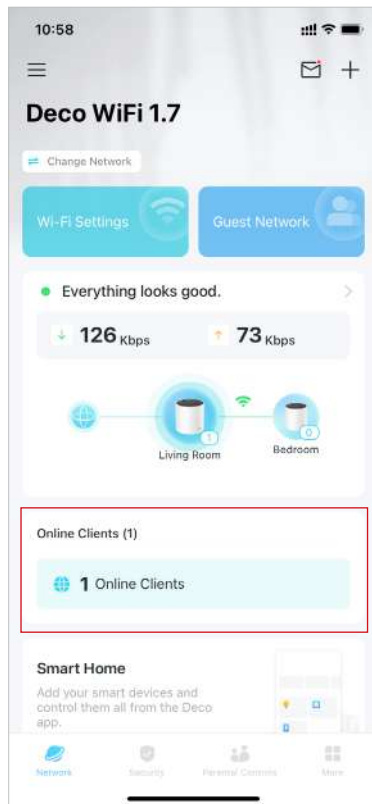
10:58

Deco WiFi 1.7

Change Network

Wi-Fi Settings

Guest Network

Everything looks good.

126 Kbps

73 Kbps

1

Living Room

0

Bedroom

Online Clients (1)

1 Online Clients

Smart Home

Add your smart devices and control them all from the Deco app.

Network

Security

Parental Controls

More